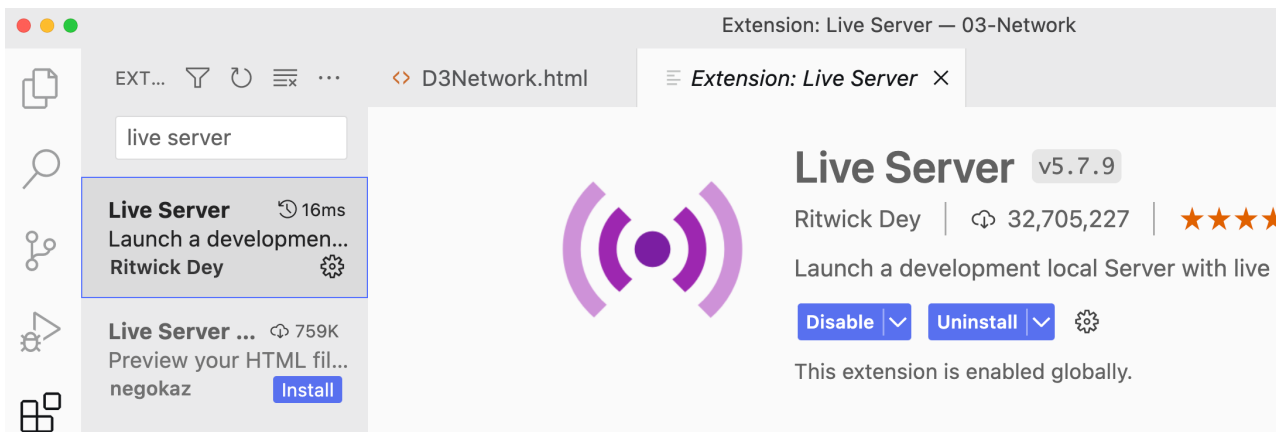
Extension: Live Server — 03-Network

EXT...

live server

Live Server 16ms
Launch a developmen...
Ritwick Dey

Live Server ... 759K
Preview your HTML fil...
negokaz
Install

D3Network.html

Extension: Live Server ×

Live Server v5.7.9

Ritwick Dey | 32,705,227 |

Launch a development local Server with live

Disable
Uninstall

This extension is enabled globally.